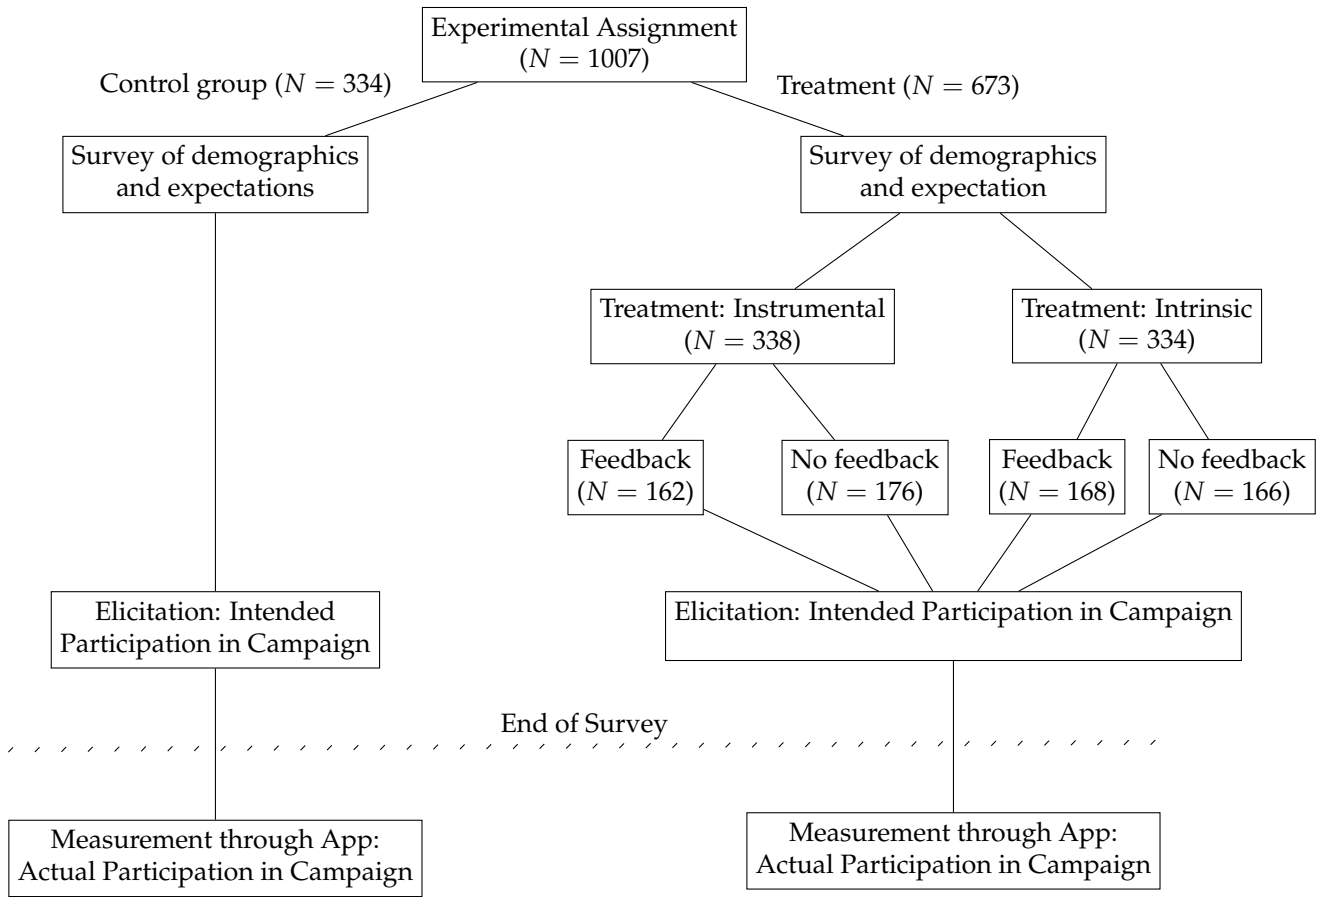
Experimental Assignment ($N = 1007$)

Control group ($N = 334$)

Treatment ($N = 673$)

Survey of demographics and expectations

Survey of demographics and expectation

Treatment: Instrumental ($N = 338$)

Treatment: Intrinsic ($N = 334$)

Feedback ($N = 162$)

No feedback ($N = 176$)

Feedback ($N = 168$)

No feedback ($N = 166$)

Elicitation: Intended Participation in Campaign

Elicitation: Intended Participation in Campaign

End of Survey

Measurement through App: Actual Participation in Campaign

Measurement through App: Actual Participation in Campaign